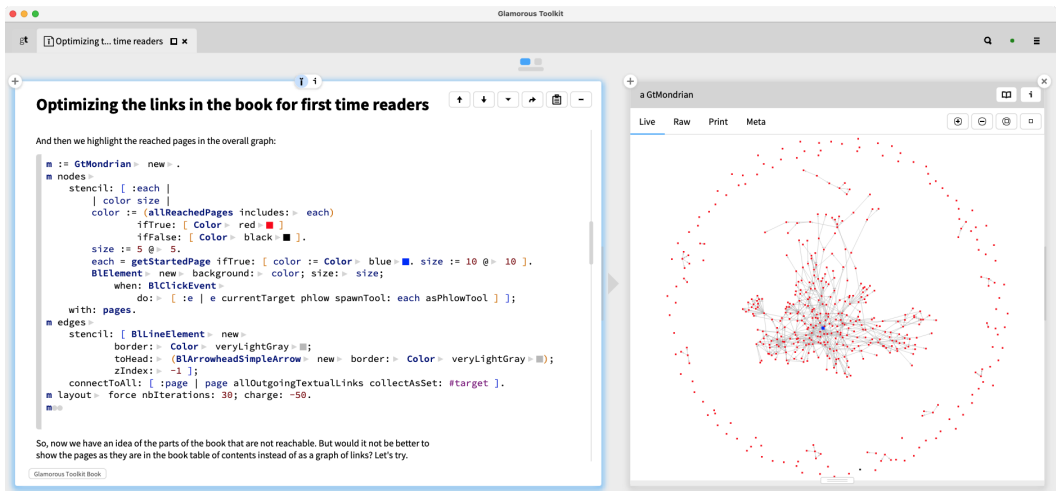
Glamorous Toolkit

Optimizing t... time readers

Optimizing the links in the book for first time readers

And then we highlight the reached pages in the overall graph:

```
m := GtMondrian new.
m nodes
	stencil: [ :each |
		| color size |
		color := (allReachedPages includes: each)
			ifTrue: [ Color red ]
			ifFalse: [ Color black ].
		size := 5 @ 5.
		each = getStartedPage ifTrue: [ color := Color blue. size := 10 @ 10 ].
		BlElement new background: color; size: size;
			when: BlClickEvent
				do: [ :e | e currentTarget phlow spawnTool: each asPhlowTool ] ];
	with: pages.
m edges
	stencil: [ BlLineElement new
		border: Color veryLightGray;
		toHead: (BlArrowheadSimpleArrow new border: Color veryLightGray);
		zIndex: -1 ];
	connectToAll: [ :page | page allOutgoingTextualLinks collectAsSet: #target ].
m layout force nbIterations: 30; charge: -50.
m
```

So, now we have an idea of the parts of the book that are not reachable. But would it not be better to show the pages as they are in the book table of contents instead of as a graph of links? Let's try.

Glamorous Toolkit Book

a GtMondrian

Live Raw Print Meta